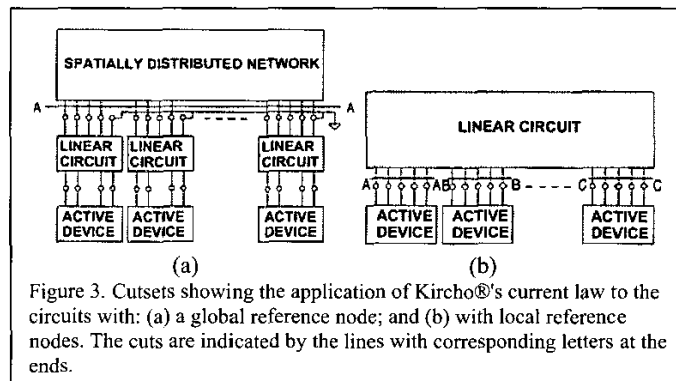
SPATIALLY DISTRIBUTED NETWORK

A

A

LINEAR CIRCUIT

LINEAR CIRCUIT

LINEAR CIRCUIT

ACTIVE DEVICE

ACTIVE DEVICE

ACTIVE DEVICE

(a)

LINEAR CIRCUIT

A

AB

B

C

C

ACTIVE DEVICE

ACTIVE DEVICE

ACTIVE DEVICE

(b)

Figure 3. Cutsets showing the application of Kircho®'s current law to the circuits with: (a) a global reference node; and (b) with local reference nodes. The cuts are indicated by the lines with corresponding letters at the ends.